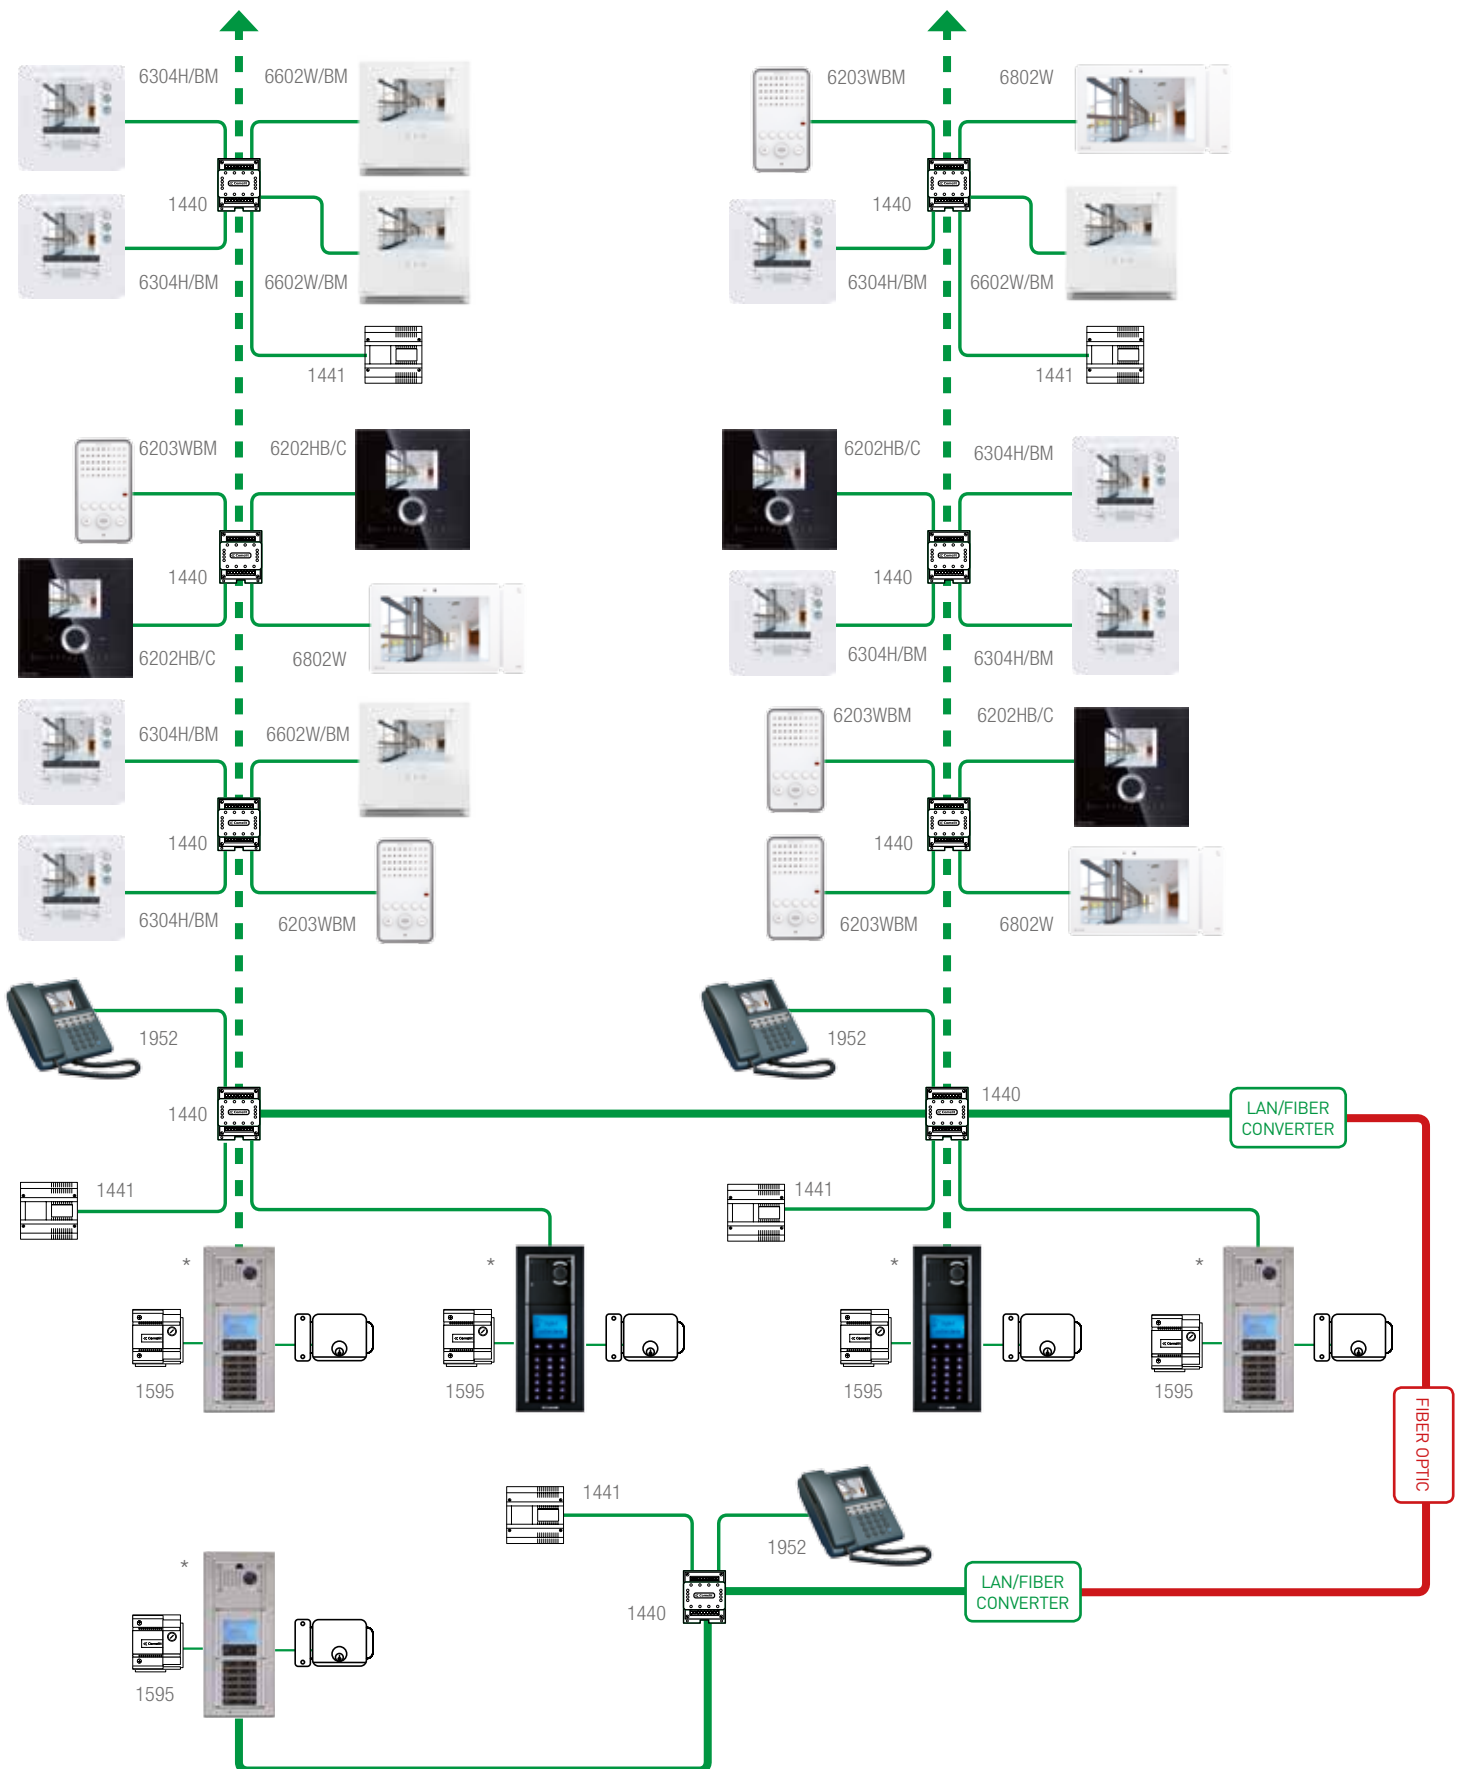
6304H/BM
6602W/BM
1440
6304H/BM
6602W/BM
1441
6203WBM
6202HB/C
1440
6202HB/C
6802W
6304H/BM
6602W/BM
1440
6304H/BM
6203WBM
1952
1440
1441
*
1595
*
1595

6203WBM
6802W
1440
6304H/BM
6602W/BM
1441
6202HB/C
6304H/BM
1440
6304H/BM
6304H/BM
6203WBM
6202HB/C
1440
6203WBM
6802W
1952
1440
LAN/FIBER CONVERTER
1441
*
1595
*
1595
FIBER OPTIC

1441
1952
1440
LAN/FIBER CONVERTER
*
1595